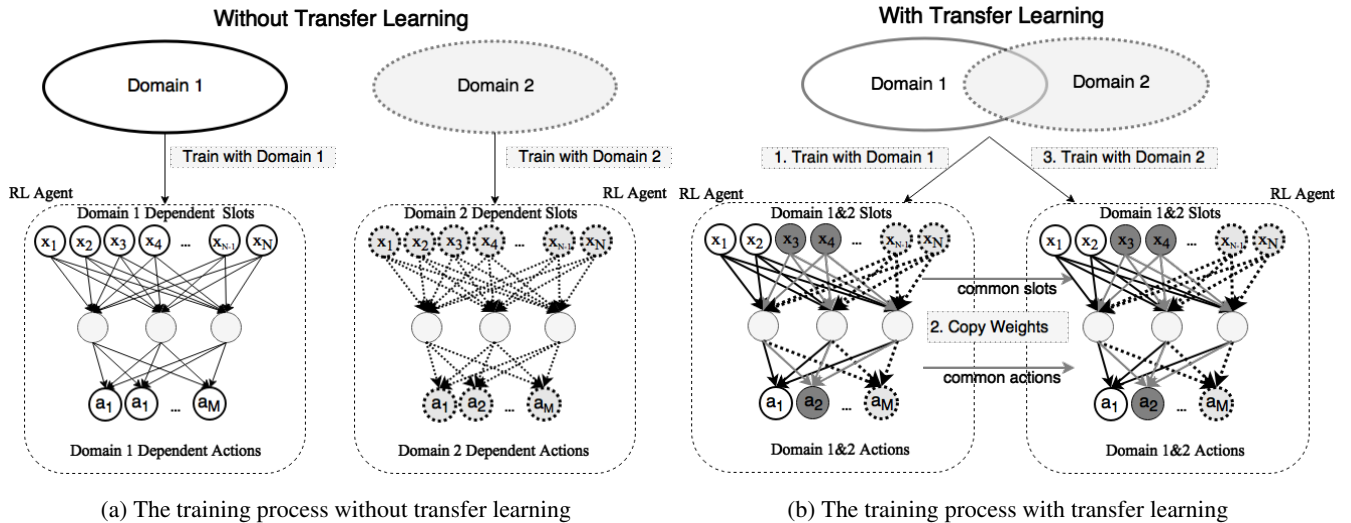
Without Transfer Learning

Domain 1

Domain 2

Train with Domain 1

Train with Domain 2

RL Agent

RL Agent

Domain 1 Dependent Slots

$x_1$ $x_2$ $x_3$ $x_4$ ... $x_{N-1}$ $x_N$

$a_1$ $a_1$ ... $a_M$

Domain 1 Dependent Actions

Domain 2 Dependent Slots

$x_1$ $x_2$ $x_3$ $x_4$ ... $x_{N-1}$ $x_N$

$a_1$ $a_2$ ... $a_M$

Domain 2 Dependent Actions

With Transfer Learning

Domain 1

Domain 2

1. Train with Domain 1

3. Train with Domain 2

RL Agent

RL Agent

Domain 1&2 Slots

$x_1$ $x_2$ $x_3$ $x_4$ ... $x_{N-1}$ $x_N$

common slots

2. Copy Weights

common actions

$a_1$ $a_2$ ... $a_M$

Domain 1&2 Actions

Domain 1&2 Slots

$x_1$ $x_2$ $x_3$ $x_4$ ... $x_{N-1}$ $x_N$

$a_1$ $a_2$ ... $a_M$

Domain 1&2 Actions

(a) The training process without transfer learning

(b) The training process with transfer learning